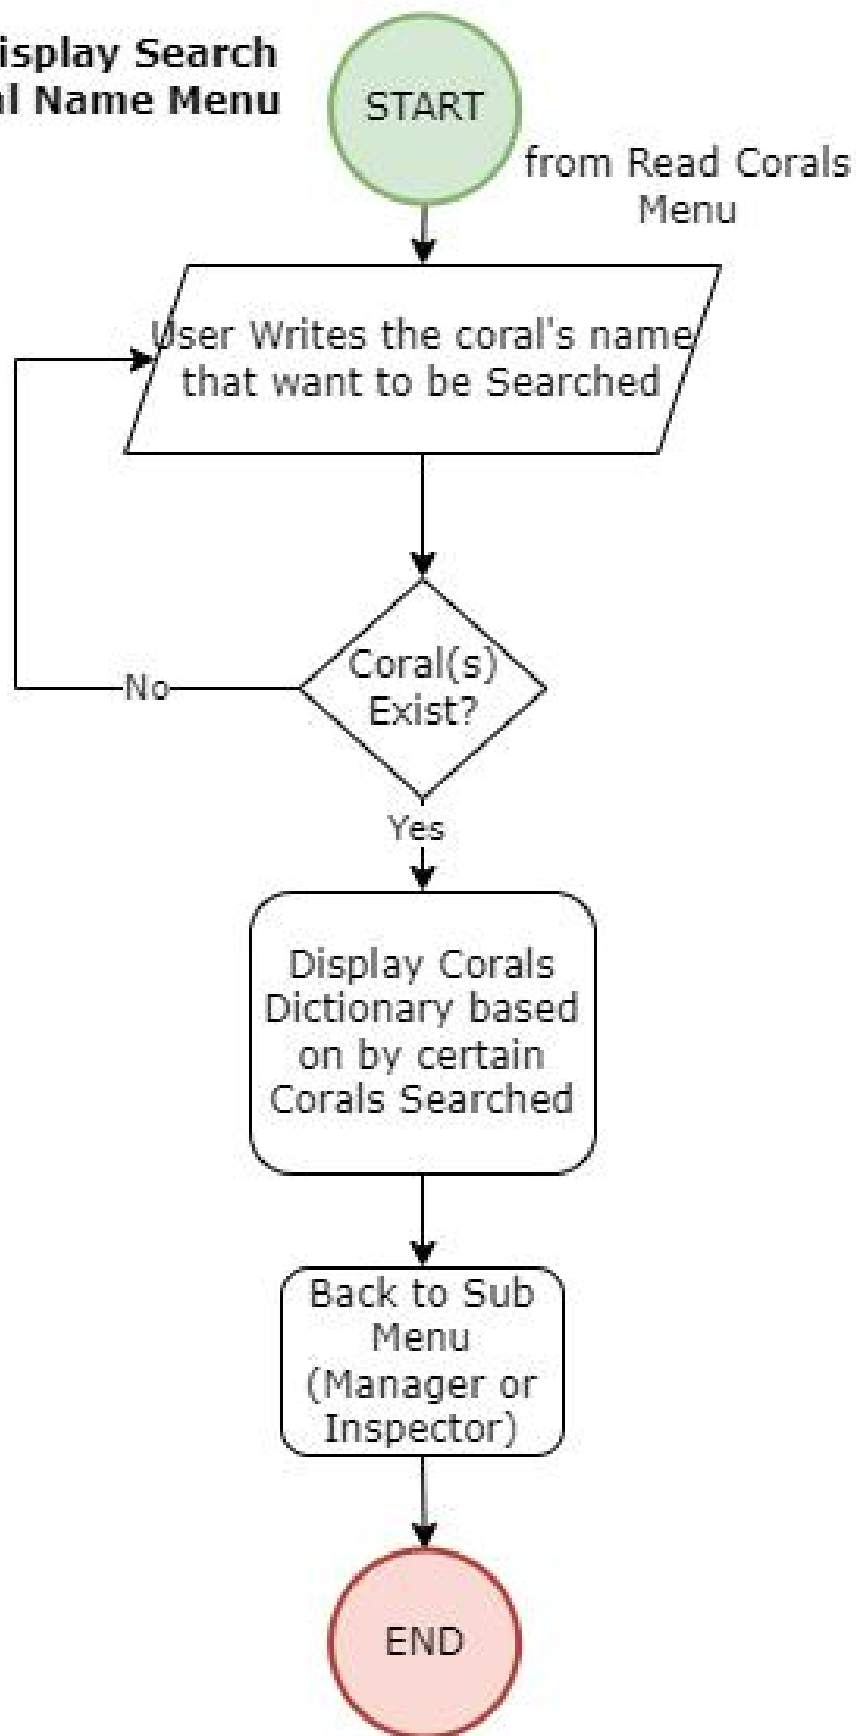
isplay Search
l Name Menu

START

from Read Corals Menu

User Writes the coral's name that want to be Searched

Coral(s) Exist?

No

Yes

Display Corals Dictionary based on by certain Corals Searched

Back to Sub Menu (Manager or Inspector)

END